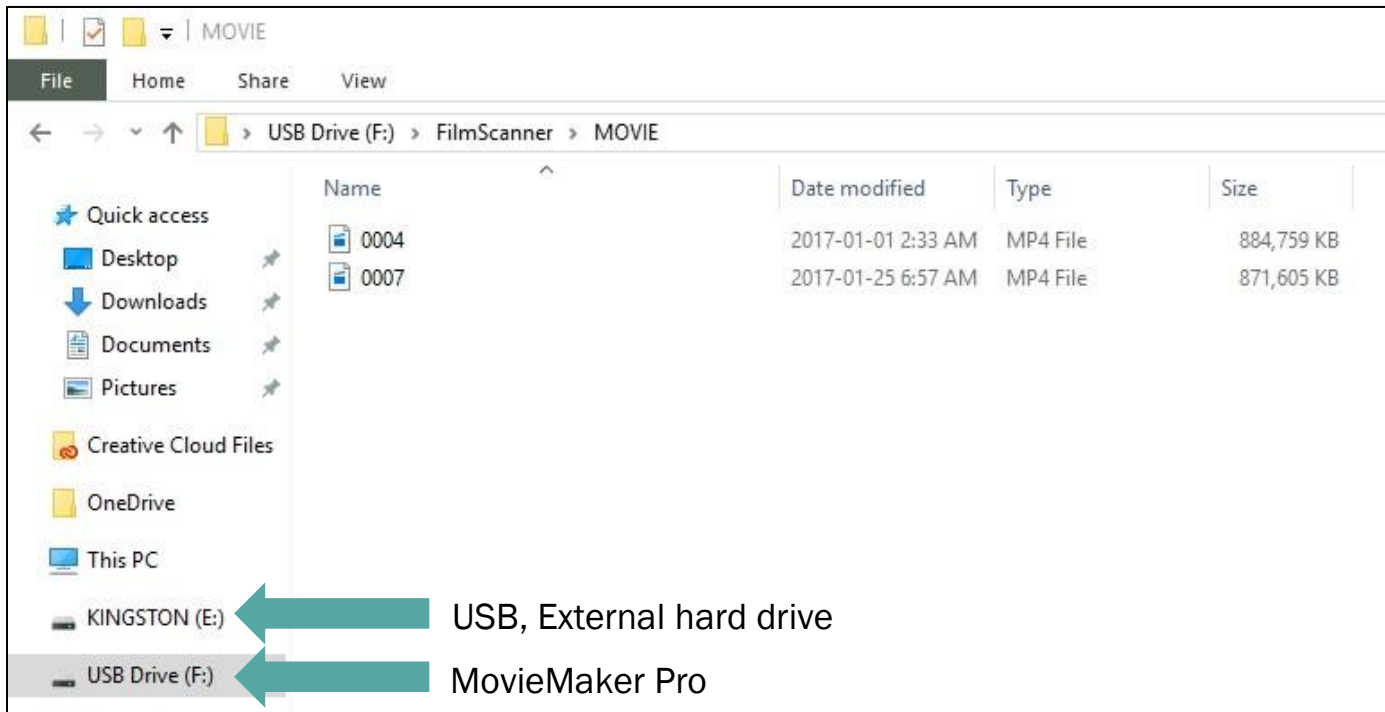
MOVIE

File Home Share View

USB Drive (F:) > FilmScanner > MOVIE

Quick access
Desktop
Downloads
Documents
Pictures
Creative Cloud Files
OneDrive
This PC
KINGSTON (E:)
USB Drive (F:)

| Name | Date modified | Type | Size |
|---|---|---|---|
| 0004 | 2017-01-01 2:33 AM | MP4 File | 884,759 KB |
| 0007 | 2017-01-25 6:57 AM | MP4 File | 871,605 KB |

USB, External hard drive

MovieMaker Pro